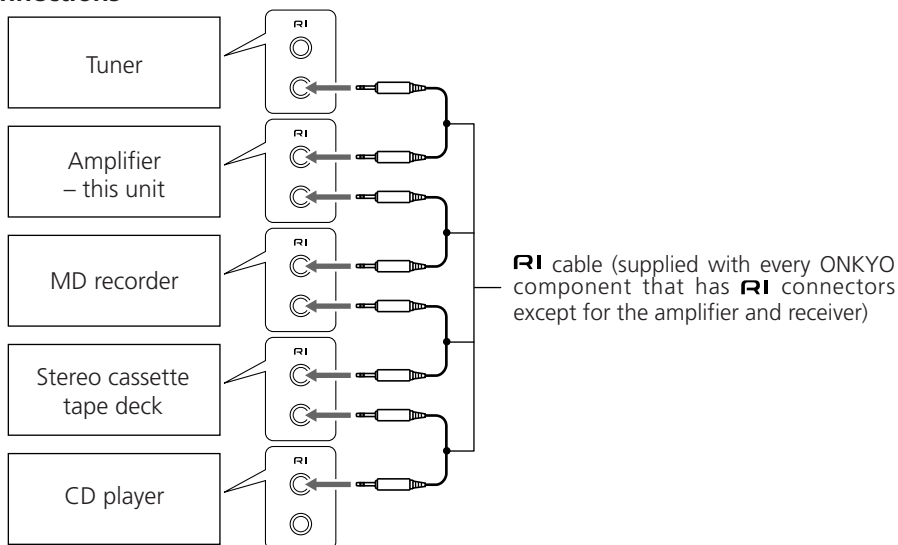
nnections

RI

Tuner

RI

Amplifier
– this unit

RI

MD recorder

RI

Stereo cassette tape deck

RI

CD player

RI cable (supplied with every ONKYO component that has RI connectors except for the amplifier and receiver)